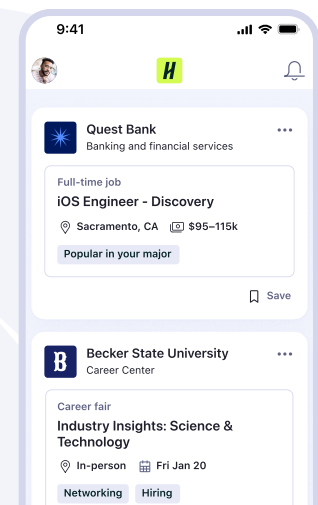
9:41

H

Quest Bank
Banking and financial services

Full-time job
iOS Engineer - Discovery
Sacramento, CA $95–115k
Popular in your major

Save

B

Becker State University
Career Center

Career fair
Industry Insights: Science & Technology
In-person Fri Jan 20
Networking Hiring